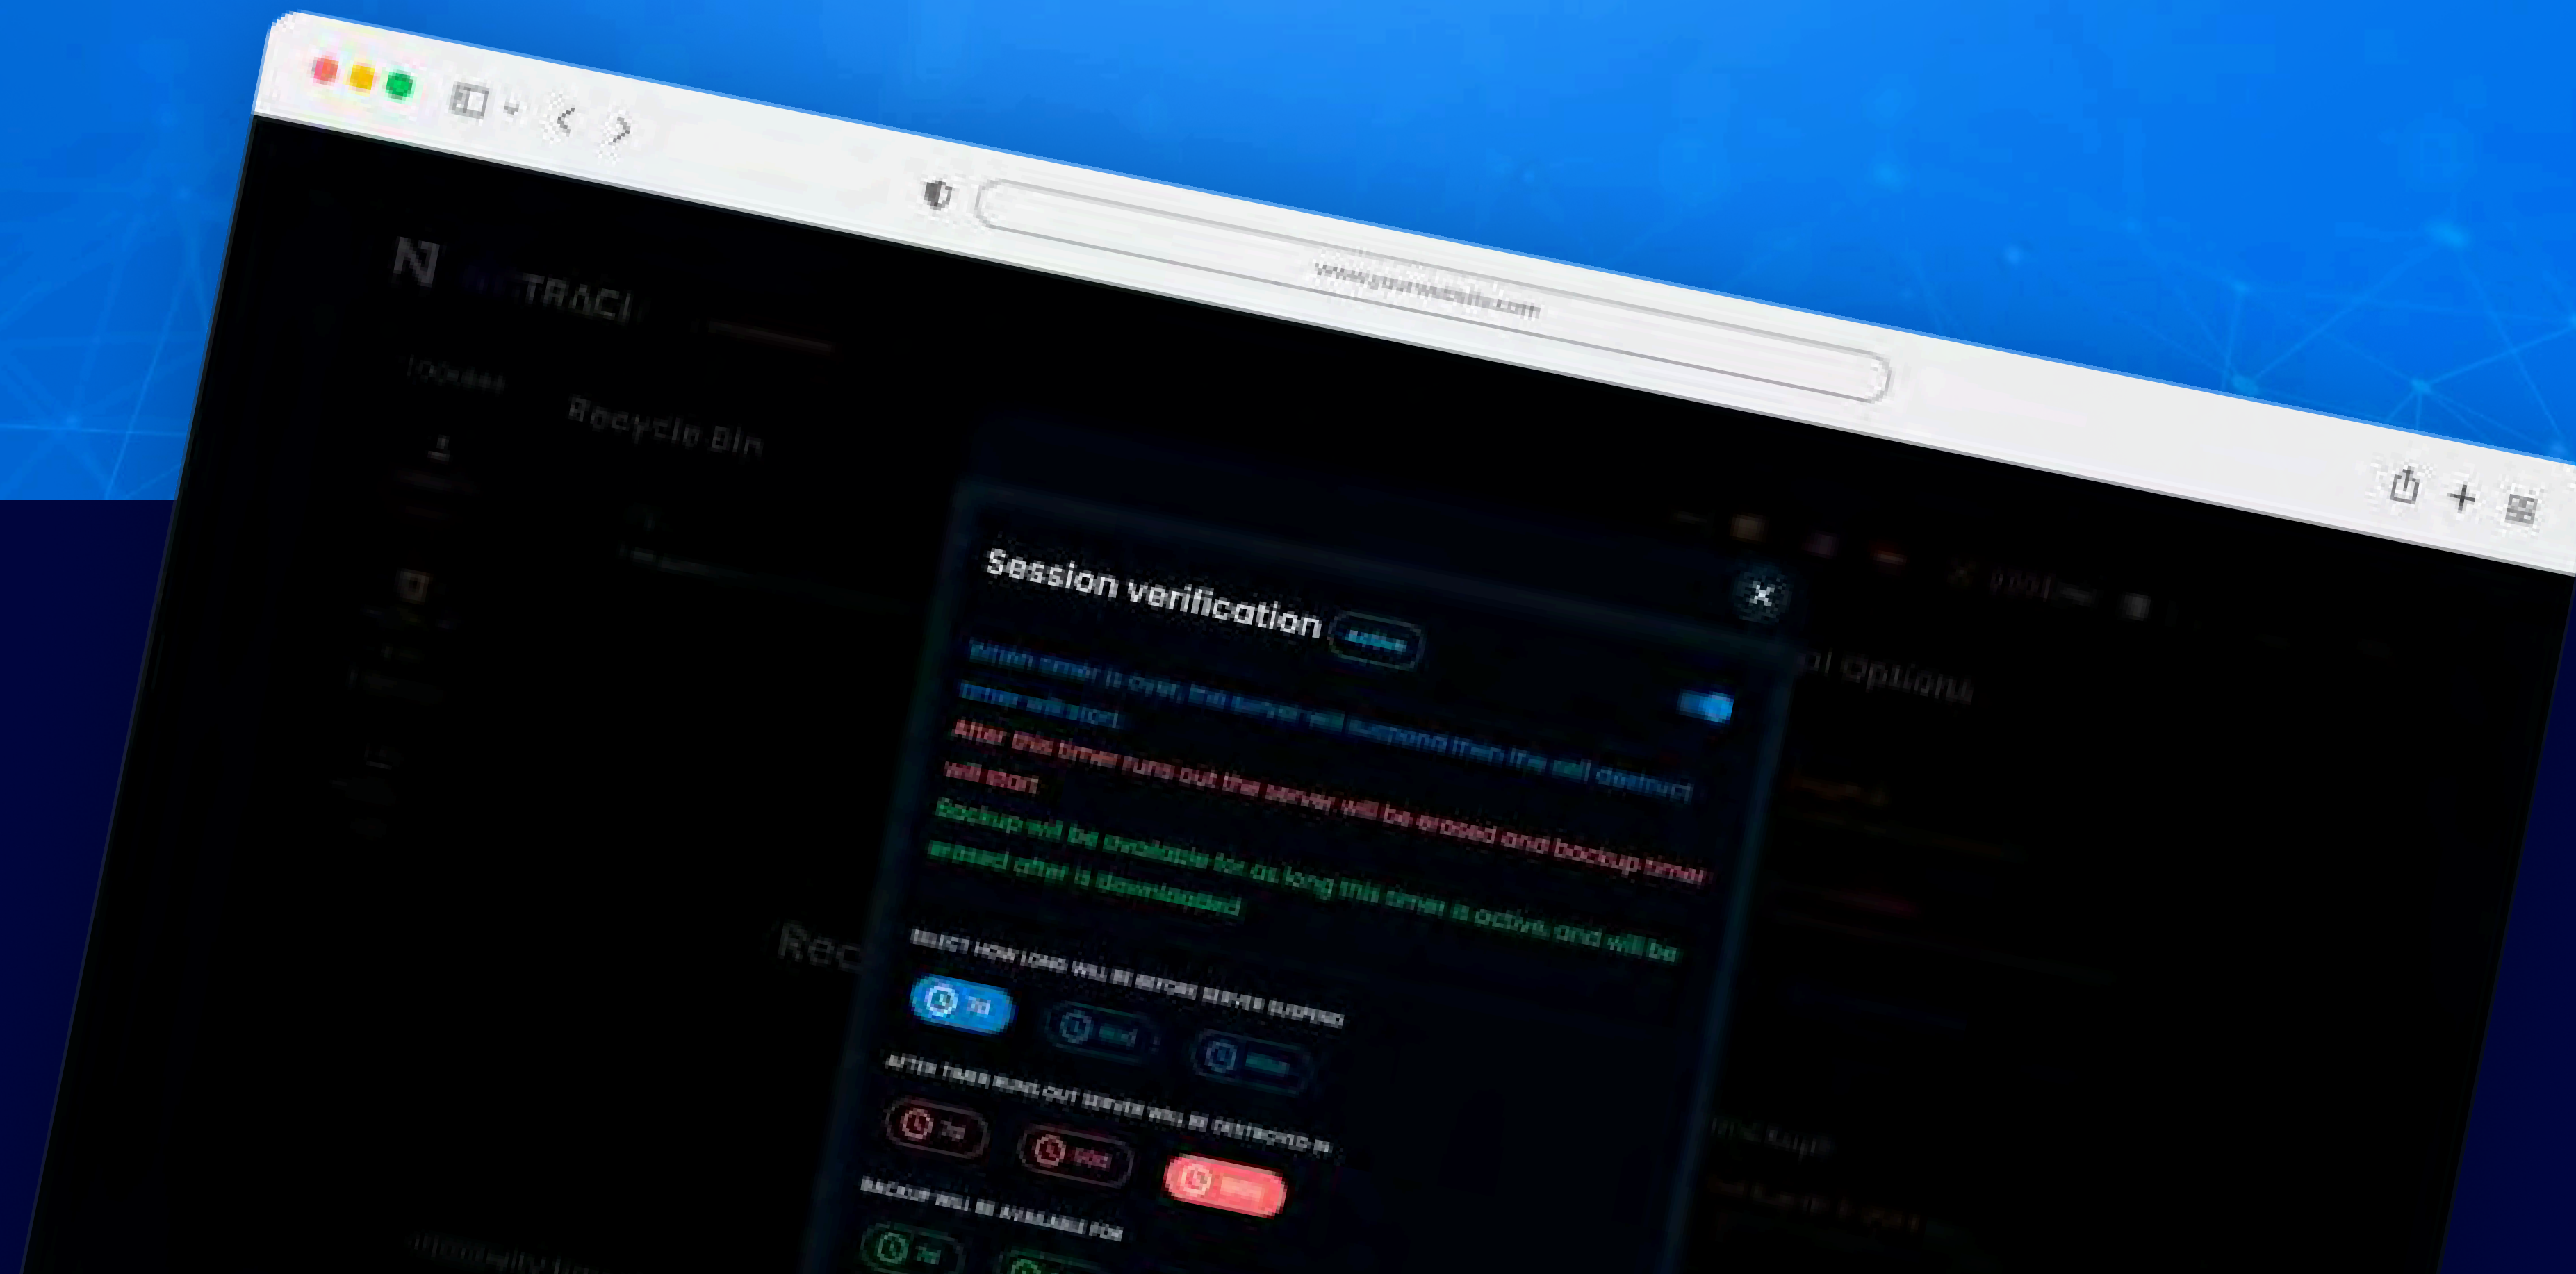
www.yourwebsite.com

N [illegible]TRACK

TOOLKIT

Recycle Bin

Session verification Active

When timer is over, the server will suspend then the self destruct timer will start

After this timer runs out the server will be erased and backup timer will start

Backup will be available for as long this timer is active, and will be erased after is downloaded

SELECT HOW LONG WILL BE BEFORE SERVER SUSPEND

7d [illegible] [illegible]

AFTER TIMER RUNS OUT SERVER WILL BE DESTROYED IN

7d 30d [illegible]

BACKUP WILL BE AVAILABLE FOR

7d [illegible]

Rec

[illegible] options